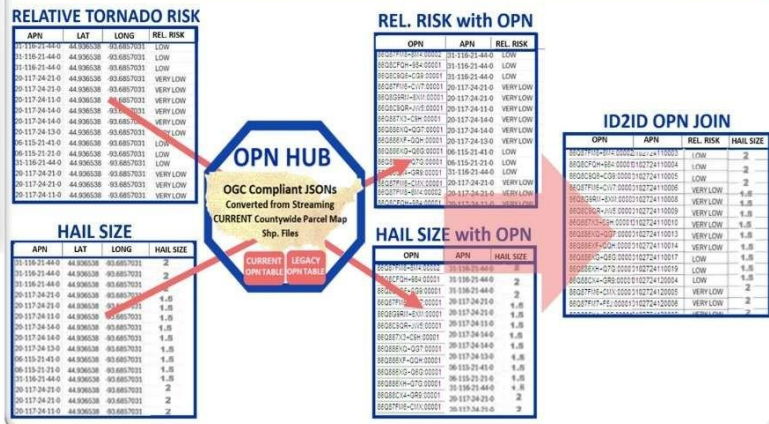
RELATIVE TORNADO RISK

| APN | LAT | LONG | REL. RISK |
|---|---|---|---|
| 31-116-21-44-0 | 44.936538 | -93.6857031 | LOW |
| 31-116-21-44-0 | 44.936538 | -93.6857031 | LOW |
| 31-116-21-44-0 | 44.936538 | -93.6857031 | LOW |
| 20-117-24-21-0 | 44.936538 | -93.6857031 | VERY LOW |
| 20-117-24-11-0 | 44.936538 | -93.6857031 | VERY LOW |
| 20-117-24-14-0 | 44.936538 | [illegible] | VERY LOW |
| 20-117-24-14-0 | 44.936538 | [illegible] | VERY LOW |
| 20-117-24-13-0 | 44.936538 | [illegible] | VERY LOW |
| 06-115-21-41-0 | 44.936538 | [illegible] | LOW |
| 06-115-21-41-0 | 44.936538 | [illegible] | LOW |
| 31-116-21-44-0 | 44.936538 | -93.6857031 | LOW |
| 20-117-24-21-0 | 44.936538 | -93.6857031 | VERY LOW |
| 20-117-24-21-0 | 44.936538 | -93.6857031 | VERY LOW |
| 20-117-24-11-0 | 44.936538 | -93.6857031 | VERY LOW |

HAIL SIZE

| APN | LAT | LONG | HAIL SIZE |
|---|---|---|---|
| 31-116-21-44-0 | 44.936538 | -93.6857031 | 2 |
| 31-116-21-44-0 | 44.936538 | -93.6857031 | 2 |
| 31-116-21-44-0 | 44.936538 | -93.6857031 | 2 |
| 20-117-24-21-0 | 44.936538 | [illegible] | 1.5 |
| 20-117-24-21-0 | 44.936538 | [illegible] | 1.5 |
| 20-117-24-11-0 | 44.936538 | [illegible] | 1.5 |
| 20-117-24-14-0 | 44.936538 | -93.6857031 | 1.5 |
| 20-117-24-14-0 | 44.936538 | -93.6857031 | 1.5 |
| 20-117-24-13-0 | 44.936538 | -93.6857031 | 1.5 |
| 06-115-21-41-0 | 44.936538 | -93.6857031 | 1.5 |
| 06-115-21-41-0 | 44.936538 | -93.6857031 | 1.5 |
| 31-116-21-44-0 | 44.936538 | -93.6857031 | 2 |
| 20-117-24-21-0 | 44.936538 | -93.6857031 | 2 |
| 20-117-24-21-0 | 44.936538 | -93.6857031 | 2 |
| 20-117-24-11-0 | 44.936538 | -93.6857031 | 2 |

OPN HUB

OGC Compliant JSONs
Converted from Streaming
CURRENT Countywide Parcel Map
Shp. Files

CURRENT OPN TABLE

LEGACY OPN TABLE

REL. RISK with OPN

| OPN | APN | REL. RISK |
|---|---|---|
| 86Q8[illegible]:00002 | 31-116-21-44-0 | LOW |
| 86Q8CFQH-864:00001 | 31-116-21-44-0 | LOW |
| 86Q8C9Q8-CG9:00001 | 31-116-21-44-0 | LOW |
| 86Q8FFM8-CW7:00001 | 20-117-24-21-0 | VERY LOW |
| 86Q8G9RM-8XM:00001 | 20-117-24-21-0 | VERY LOW |
| 86Q8G8QR-JW6:00001 | 20-117-24-11-0 | VERY LOW |
| 86Q8G7X3-C8H:00001 | 20-117-24-14-0 | VERY LOW |
| 86Q8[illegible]:00001 | 20-117-24-14-0 | VERY LOW |
| 86Q8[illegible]:00001 | 20-117-24-13-0 | VERY LOW |
| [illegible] | 06-115-21-41-0 | LOW |
| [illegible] | 06-115-21-41-0 | LOW |
| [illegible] | 31-116-21-44-0 | LOW |
| 86Q8FFM8-CMX:00001 | 20-117-24-21-0 | VERY LOW |
| 86Q8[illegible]:00001 | 20-117-24-21-0 | VERY LOW |

HAIL SIZE with OPN

| OPN | APN | HAIL SIZE |
|---|---|---|
| 86Q8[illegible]:00002 | 31-116-21-44-0 | 2 |
| 86Q8CFQH-864:00001 | 31-116-21-44-0 | 2 |
| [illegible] | 31-116-21-44-0 | 2 |
| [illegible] | 20-117-24-21-0 | 1.5 |
| 86Q8G9RM-8XM:00001 | 20-117-24-21-0 | 1.5 |
| 86Q8G8QR-JW6:00001 | 20-117-24-11-0 | 1.5 |
| 86Q8G7X3-C8H:00001 | 20-117-24-14-0 | 1.5 |
| 86Q88XQ-QG7:00001 | 20-117-24-14-0 | 1.5 |
| 86Q88XF-QQH:00001 | 20-117-24-13-0 | 1.5 |
| 86Q88XG-Q6G:00001 | 06-115-21-41-0 | 1.5 |
| 86Q88XH-Q7G:00001 | 06-115-21-41-0 | 1.5 |
| 86Q88XM-Q7G:00001 | 31-116-21-44-0 | 2 |
| 86Q8C4X-GR8:00001 | 20-117-24-21-0 | 2 |
| 86Q8FFM8-CMX:00001 | 20-117-24-21-0 | 2 |

ID2ID OPN JOIN

| OPN | APN | REL. RISK | HAIL SIZE |
|---|---|---|---|
| 86Q8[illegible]:00003 | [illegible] | LOW | 2 |
| 86Q8CFQH-864:00003 | 102724110005 | LOW | 2 |
| 86Q8C9Q8-CG9:00003 | 102724110005 | LOW | 2 |
| 86Q8FFM8-CW7:00003 | 102724110006 | VERY LOW | 1.5 |
| 86Q8G9RM-8XM:00003 | 102724110008 | VERY LOW | 1.5 |
| 86Q8G8QR-JW6:00003 | 102724110009 | VERY LOW | 1.5 |
| 86Q8G7X3-C8H:00003 | 102724110010 | VERY LOW | 1.5 |
| 86Q88XQ-QG7:00003 | 102724110013 | VERY LOW | 1.5 |
| 86Q88XF-QQH:00003 | 102724110014 | VERY LOW | 1.5 |
| 86Q88XG-Q6G:00003 | 102724110017 | LOW | 1.5 |
| 86Q88XH-Q7G:00003 | 102724110019 | LOW | 1.5 |
| 86Q8C4X-GR8:00003 | 102724120004 | LOW | 2 |
| 86Q8FFM8-CMX:00003 | 102724120005 | VERY LOW | 2 |
| 86Q8FM7-FFJ:00003 | 102724120006 | VERY LOW | 2 |